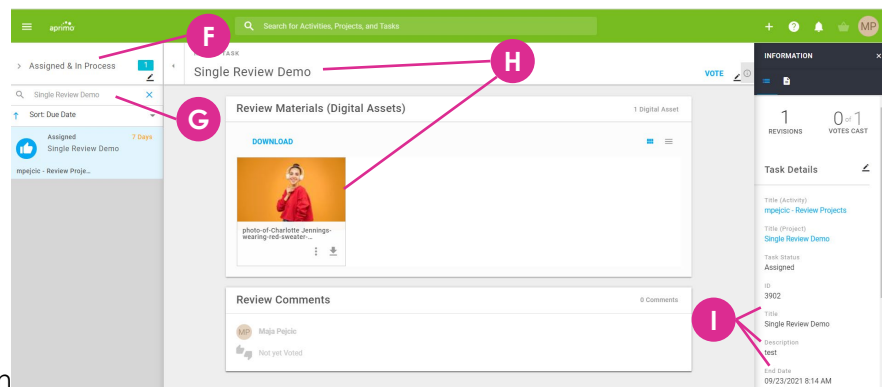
aprimo

Search for Activities, Projects, and Tasks

MP

F

> Assigned & In Process 1

Single Review Demo

Sort: Due Date

Assigned 7 Days
Single Review Demo

mpejcic - Review Proje...

G

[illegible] TASK
Single Review Demo

H

VOTE

Review Materials (Digital Assets)

1 Digital Asset

DOWNLOAD

photo-of-Charlotte Jennings-wearing-red-sweater-...

Review Comments

0 Comments

MP Maja Pejcic

Not yet Voted

INFORMATION

1
REVISIONS

0 of 1
VOTES CAST

Task Details

Title (Activity)
mpejcic - Review Projects

Title (Project)
Single Review Demo

Task Status
Assigned

ID
3902

Title
Single Review Demo

Description
test

End Date
09/23/2021 8:14 AM

I